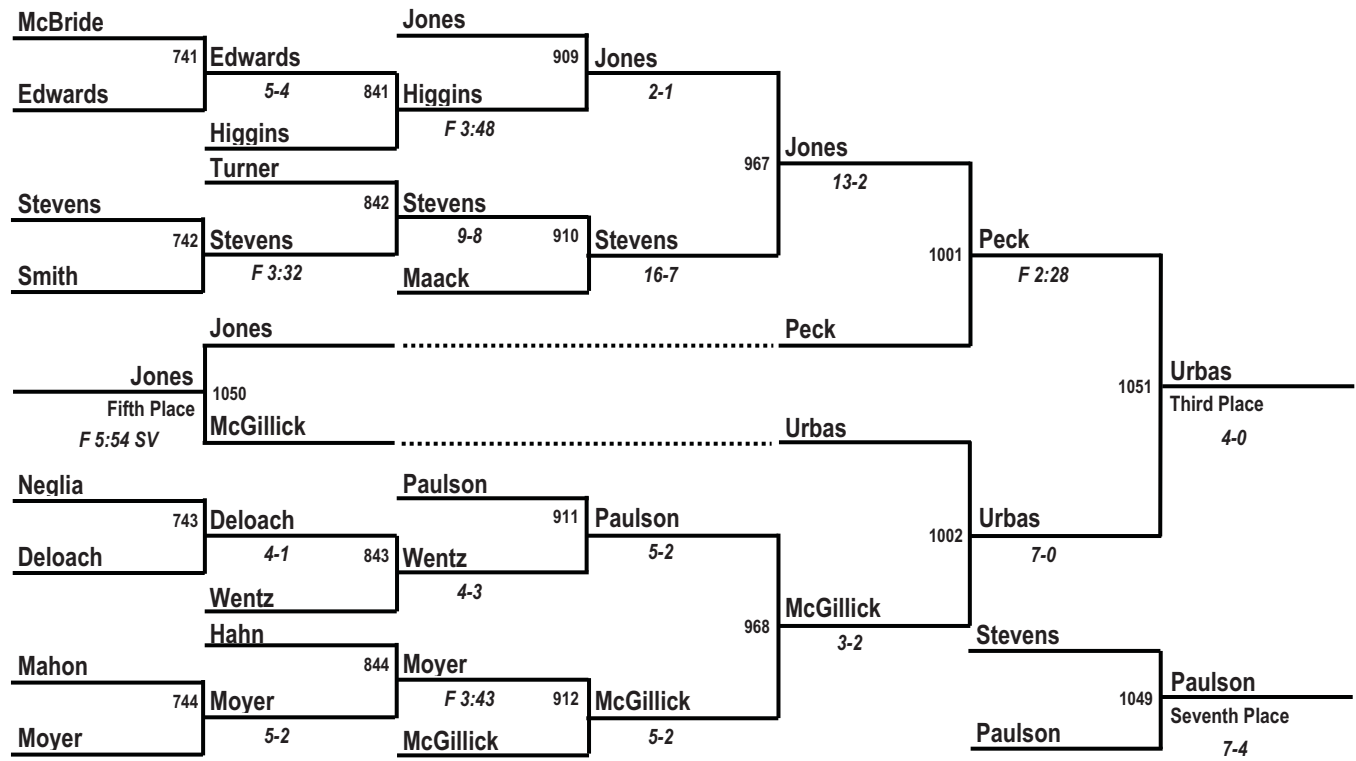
McBride
741 Edwards
5-4
Edwards
841 Higgins
F 3:48
Higgins
Jones
909 Jones
2-1
967 Jones
13-2
Turner
Stevens
842 Stevens
9-8
742 Stevens
F 3:32
Smith
910 Stevens
16-7
Maack
1001 Peck
F 2:28
Jones
Peck
Jones
Fifth Place
F 5:54 SV
1050
McGillick
Urbas
1051 Urbas
Third Place
4-0
Neglia
743 Deloach
4-1
Deloach
Paulson
911 Paulson
5-2
843 Wentz
4-3
Wentz
1002 Urbas
7-0
968 McGillick
3-2
Hahn
Mahon
844 Moyer
F 3:43
744 Moyer
5-2
Moyer
912 McGillick
5-2
McGillick
Stevens
1049 Paulson
Seventh Place
7-4
Paulson